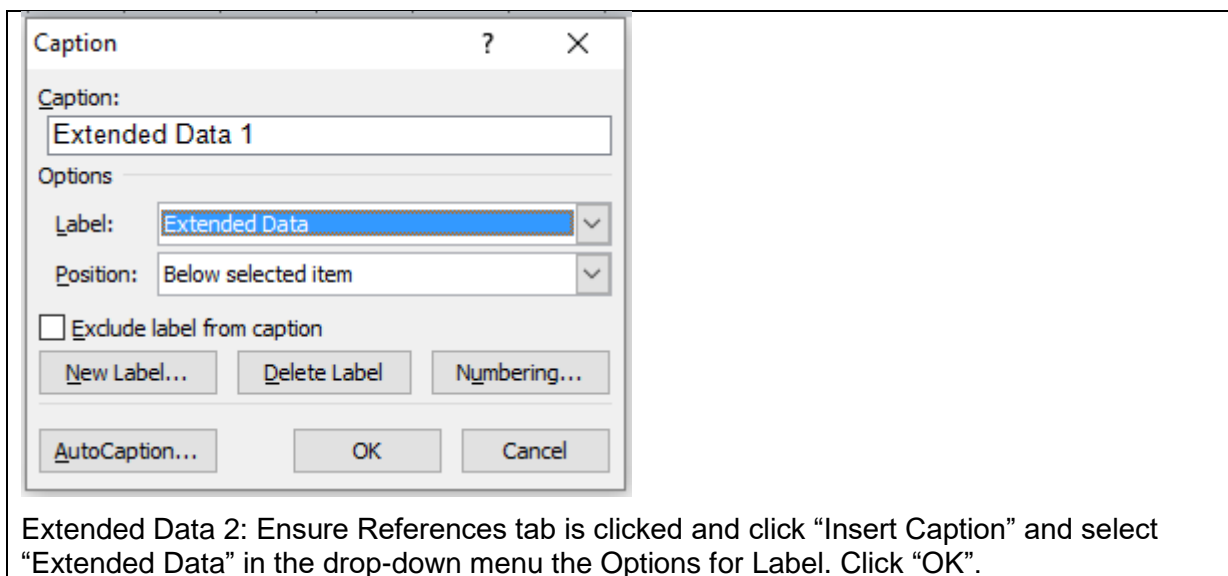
Caption ? ×

Caption:

Extended Data 1

Options

Label: Extended Data

Position: Below selected item

Exclude label from caption

New Label... Delete Label Numbering...

AutoCaption... OK Cancel

Extended Data 2: Ensure References tab is clicked and click “Insert Caption” and select “Extended Data” in the drop-down menu the Options for Label. Click “OK”.